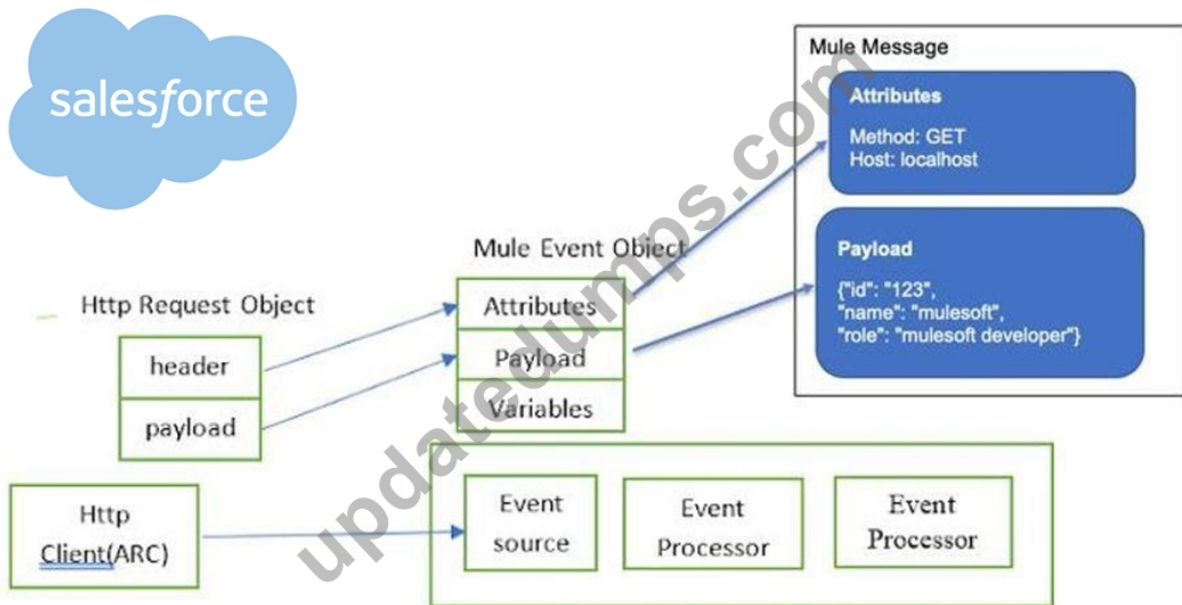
salesforce

Mule Message

Attributes

Method: GET
Host: localhost

Payload

{"id": "123",
"name": "mulesoft",
"role": "mulesoft developer"}

Mule Event Object

Http Request Object

Attributes

Payload

Variables

header

payload

Http
Client(ARC)

Event
source

Event
Processor

Event
Processor

updatedumps.com